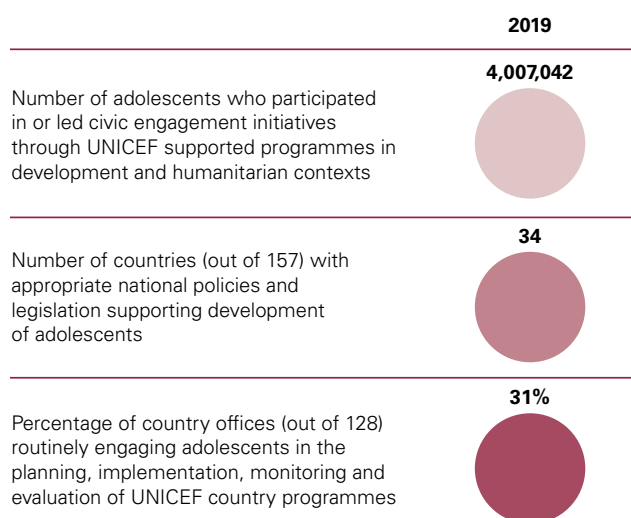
2019

Number of adolescents who participated in or led civic engagement initiatives through UNICEF supported programmes in development and humanitarian contexts

4,007,042

Number of countries (out of 157) with appropriate national policies and legislation supporting development of adolescents

34

Percentage of country offices (out of 128) routinely engaging adolescents in the planning, implementation, monitoring and evaluation of UNICEF country programmes

31%